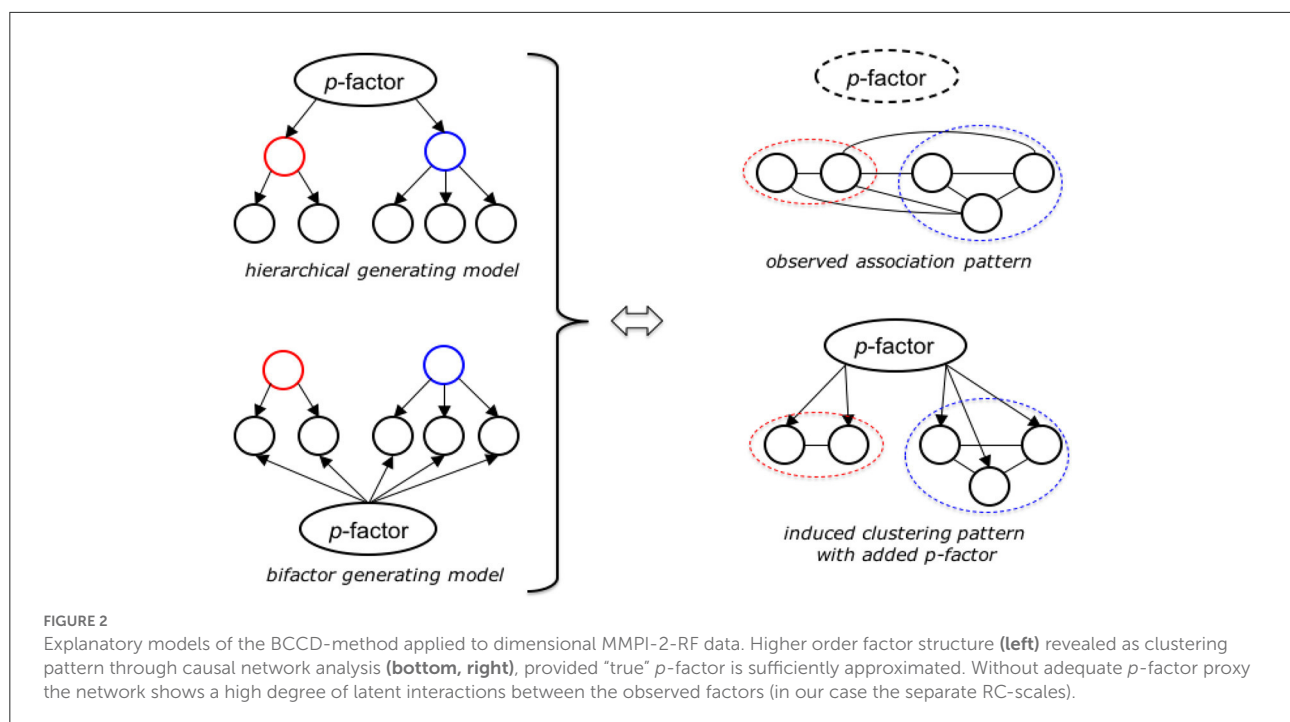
p-factor

hierarchical generating model

p-factor

bifactor generating model

p-factor

observed association pattern

p-factor

induced clustering pattern with added p-factor

FIGURE 2
Explanatory models of the BCCD-method applied to dimensional MMPI-2-RF data. Higher order factor structure **(left)** revealed as clustering pattern through causal network analysis **(bottom, right)**, provided “true” p-factor is sufficiently approximated. Without adequate p-factor proxy the network shows a high degree of latent interactions between the observed factors (in our case the separate RC-scales).